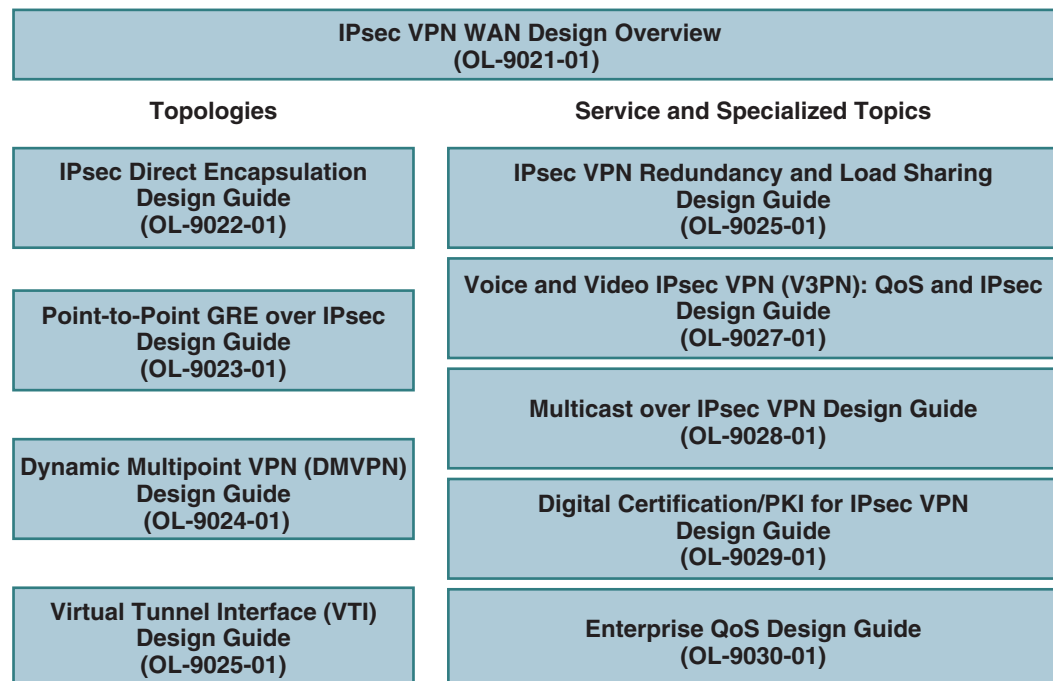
IPsec VPN WAN Design Overview
(OL-9021-01)

Topologies

IPsec Direct Encapsulation
Design Guide
(OL-9022-01)

Point-to-Point GRE over IPsec
Design Guide
(OL-9023-01)

Dynamic Multipoint VPN (DMVPN)
Design Guide
(OL-9024-01)

Virtual Tunnel Interface (VTI)
Design Guide
(OL-9025-01)

Service and Specialized Topics

IPsec VPN Redundancy and Load Sharing
Design Guide
(OL-9025-01)

Voice and Video IPsec VPN (V3PN): QoS and IPsec
Design Guide
(OL-9027-01)

Multicast over IPsec VPN Design Guide
(OL-9028-01)

Digital Certification/PKI for IPsec VPN
Design Guide
(OL-9029-01)

Enterprise QoS Design Guide
(OL-9030-01)